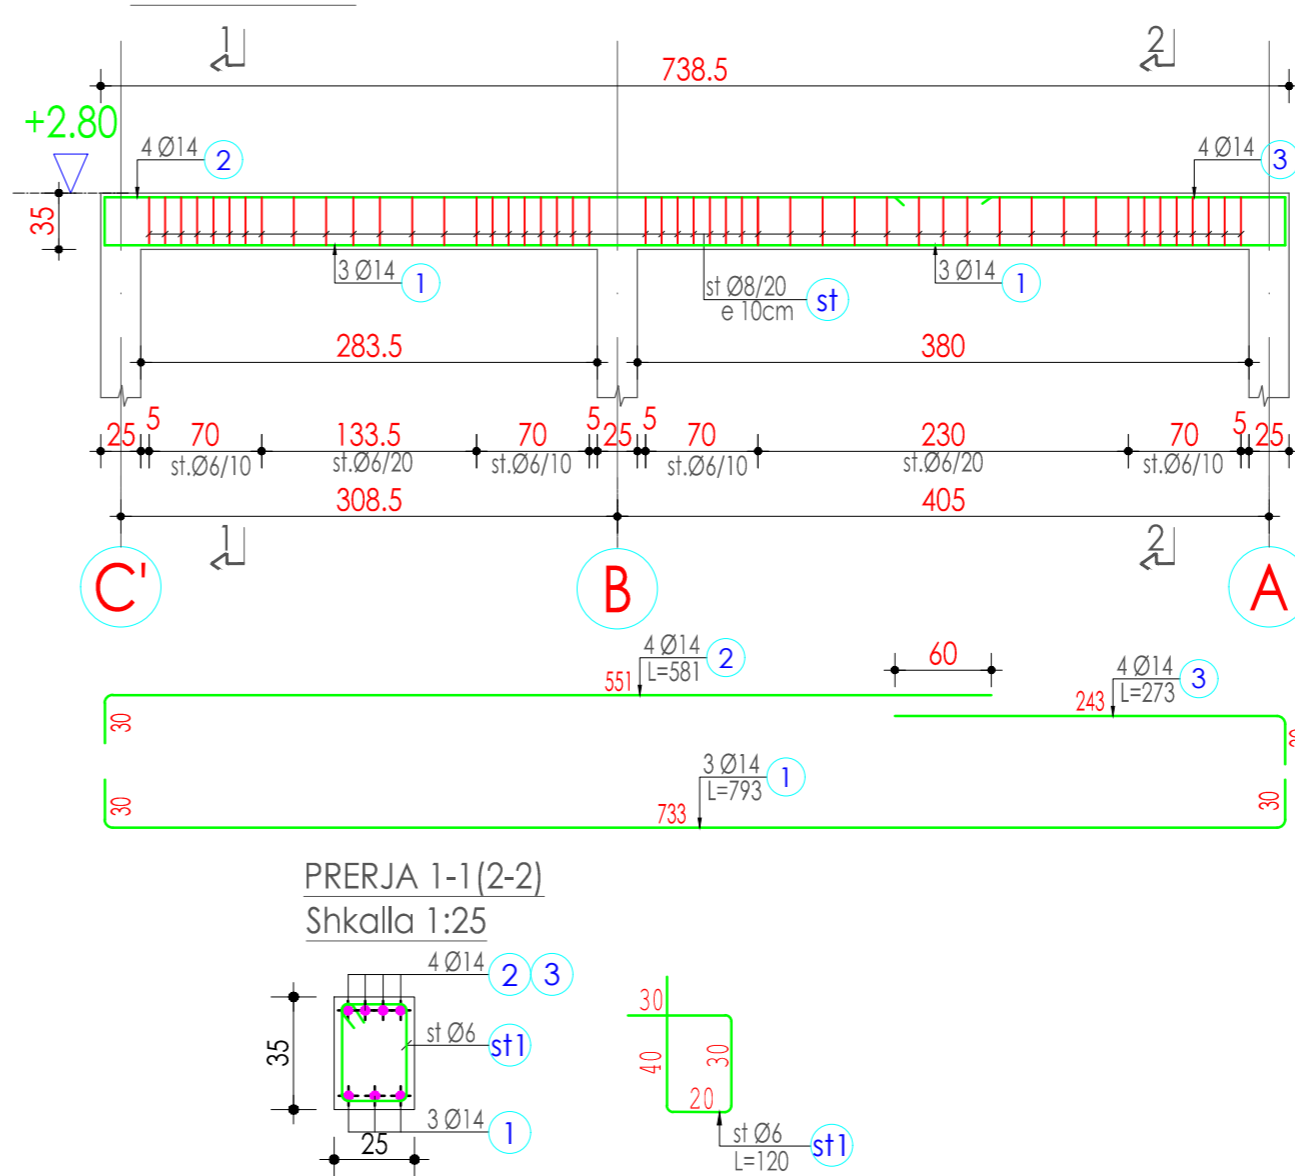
1

2

738.5

+2.80

4 Ø14 2

4 Ø14 3

35

3 Ø14 1

st Ø8/20
e 10cm st

3 Ø14 1

283.5

380

25 5 70 133.5 70 5 25 5 70 230 70 5 25

st.Ø6/10 st.Ø6/20 st.Ø6/10 st.Ø6/10 st.Ø6/20 st.Ø6/10

308.5

405

1

2

C'

B

A

4 Ø14
L=581 2

551

60

4 Ø14
L=273 3

243

30

3 Ø14
L=793 1

30

733

30

PRERJA 1-1(2-2)
Shkalla 1:25

4 Ø14 2 3

35

st Ø6 st1

3 Ø14 1

25

30

40

30

20

st Ø6
L=120 st1